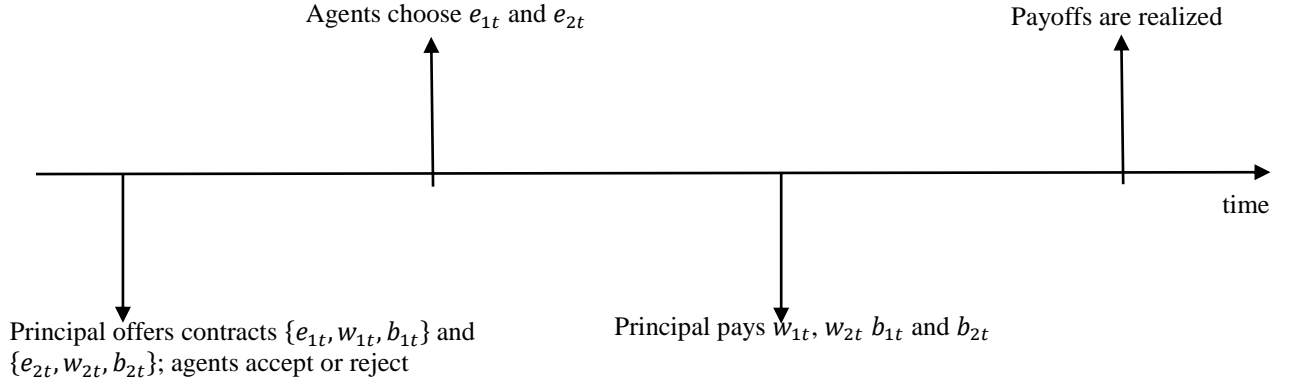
Agents choose $e_{1t}$ and $e_{2t}$

Payoffs are realized

time

Principal offers contracts $\{e_{1t}, w_{1t}, b_{1t}\}$ and $\{e_{2t}, w_{2t}, b_{2t}\}$; agents accept or reject

Principal pays $w_{1t}$, $w_{2t}$ $b_{1t}$ and $b_{2t}$